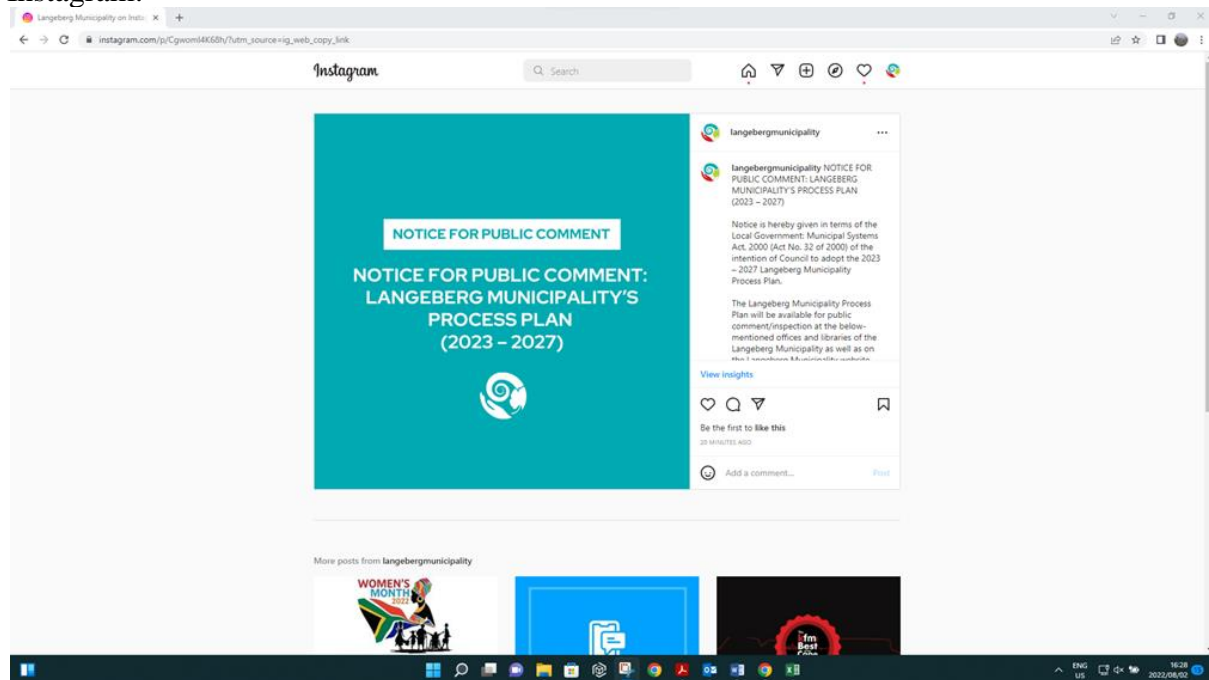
Instagram:

Langeberg Municipality on Insta ×

instagram.com/p/CgwomI4K68h/?utm_source=ig_web_copy_link

Instagram

Search

NOTICE FOR PUBLIC COMMENT

NOTICE FOR PUBLIC COMMENT: LANGEBERG MUNICIPALITY'S PROCESS PLAN (2023 – 2027)

langebergmunicipality ...

langebergmunicipality NOTICE FOR PUBLIC COMMENT: LANGEBERG MUNICIPALITY'S PROCESS PLAN (2023 – 2027)

Notice is hereby given in terms of the Local Government: Municipal Systems Act, 2000 (Act No. 32 of 2000) of the intention of Council to adopt the 2023 – 2027 Langeberg Municipality Process Plan.

The Langeberg Municipality Process Plan will be available for public comment/inspection at the below-mentioned offices and libraries of the Langeberg Municipality as well as on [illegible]

View insights

Be the first to like this

20 MINUTES AGO

Add a comment...

Post

More posts from langebergmunicipality

WOMEN'S MONTH 2022

fm Best Cape

ENG US

16:28 2022/08/02